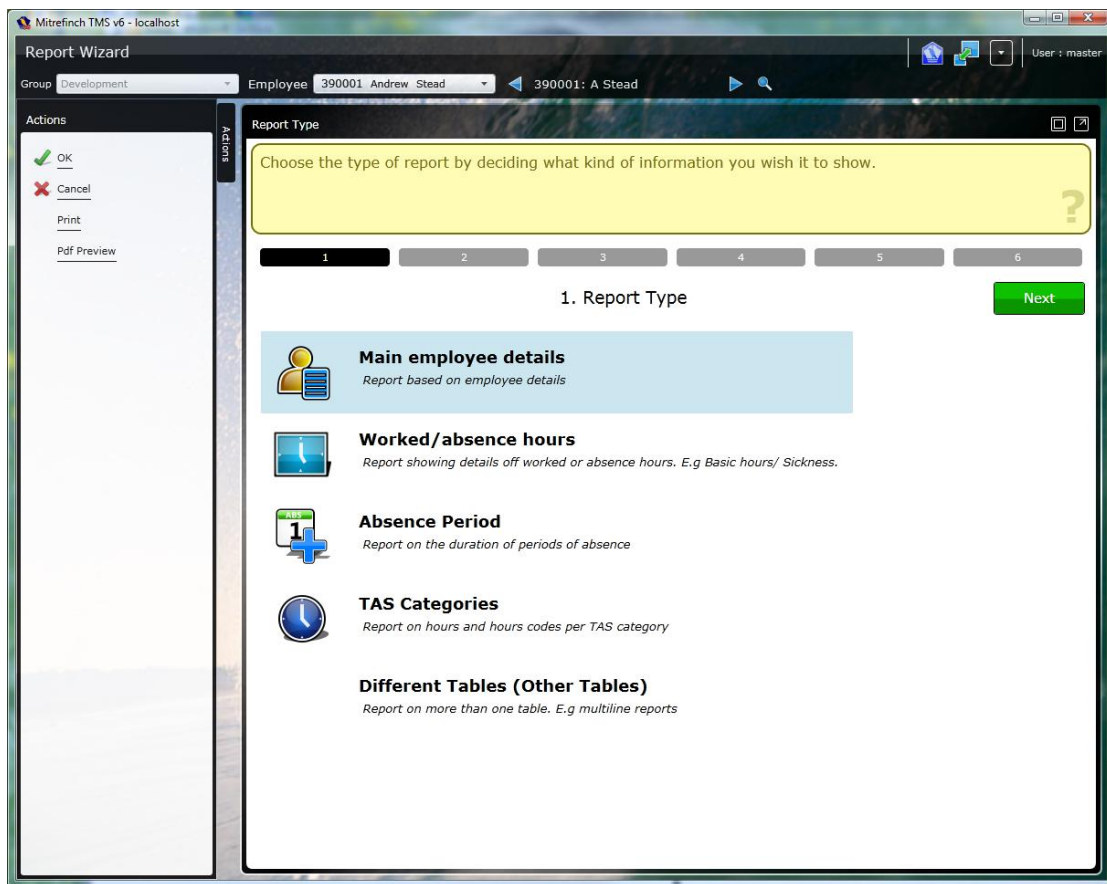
Mitrefinch TMS v6 - localhost

Report Wizard

User : master

Group Development

Employee 390001 Andrew Stead

390001: A Stead

Actions

Actions

OK

Cancel

Print

Pdf Preview

Report Type

Choose the type of report by deciding what kind of information you wish it to show.

?

1 2 3 4 5 6

1. Report Type

Next

Main employee details
Report based on employee details

Worked/absence hours
Report showing details off worked or absence hours. E.g Basic hours/ Sickness.

ABS
1

Absence Period
Report on the duration of periods of absence

TAS Categories
Report on hours and hours codes per TAS category

Different Tables (Other Tables)
Report on more than one table. E.g multiline reports